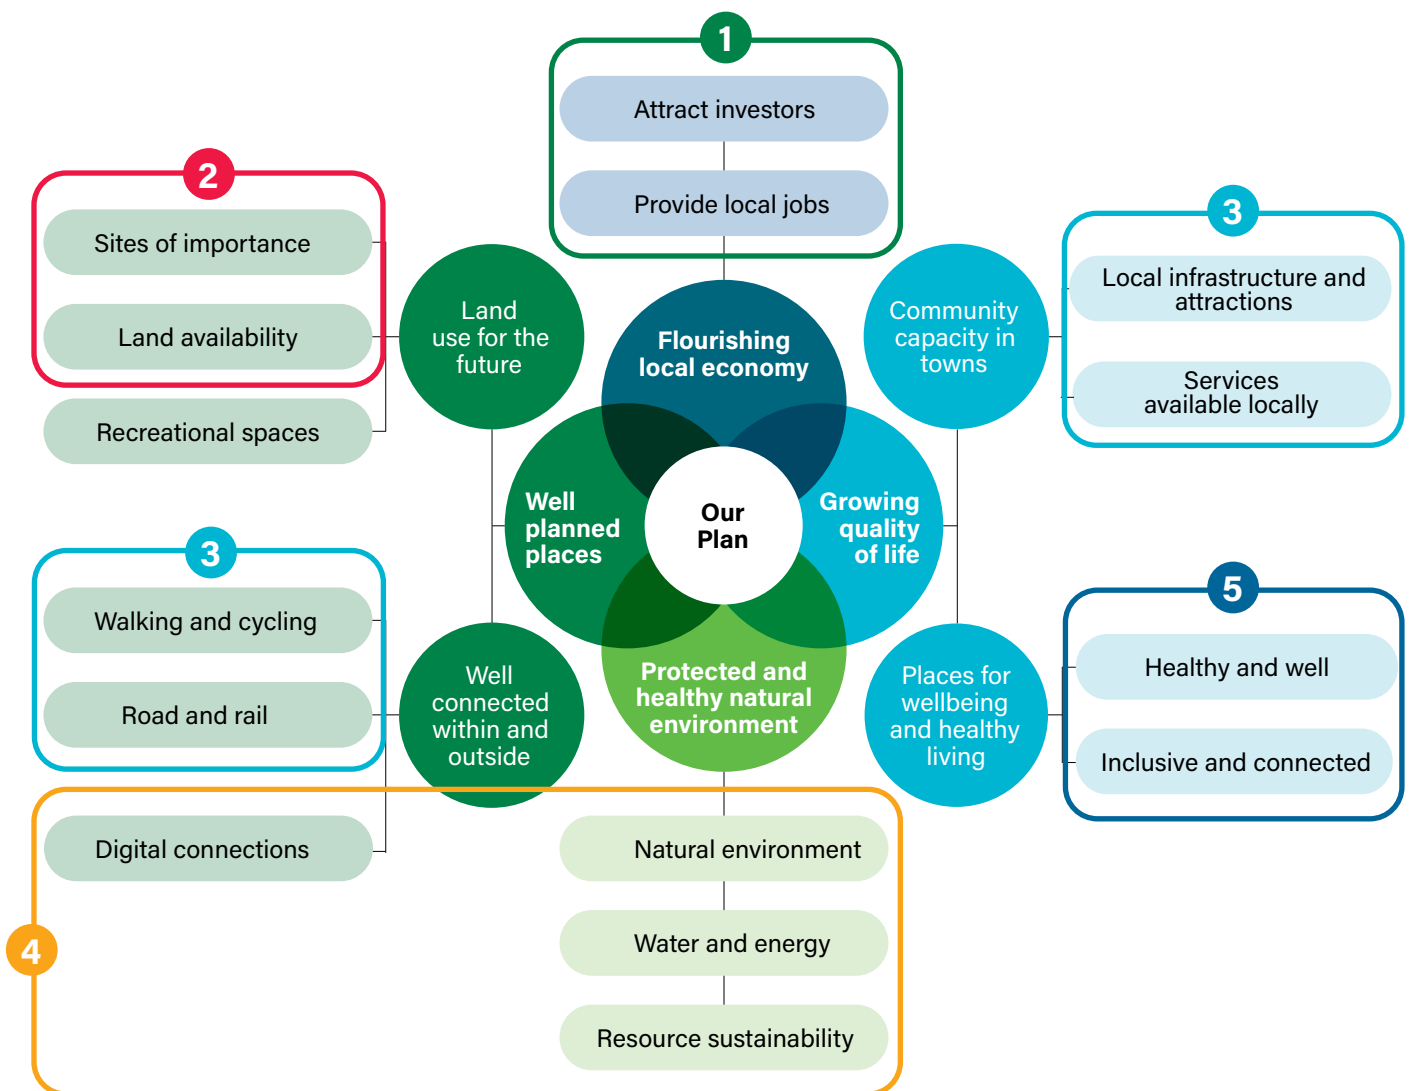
1

Attract investors

Provide local jobs

2

Sites of importance

Land availability

Recreational spaces

Land use for the future

Flourishing local economy

Community capacity in towns

3

Local infrastructure and attractions

Services available locally

Well planned places

Our Plan

Growing quality of life

3

Walking and cycling

Road and rail

Well connected within and outside

Protected and healthy natural environment

Places for wellbeing and healthy living

5

Healthy and well

Inclusive and connected

Digital connections

Natural environment

Water and energy

Resource sustainability

4